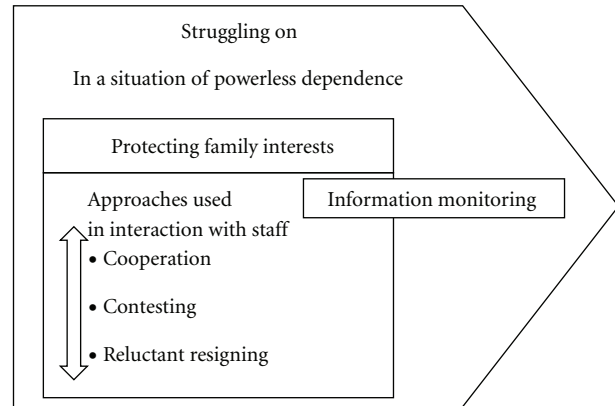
Struggling on

In a situation of powerless dependence

Protecting family interests

Approaches used in interaction with staff

• Cooperation

• Contesting

• Reluctant resigning

Information monitoring